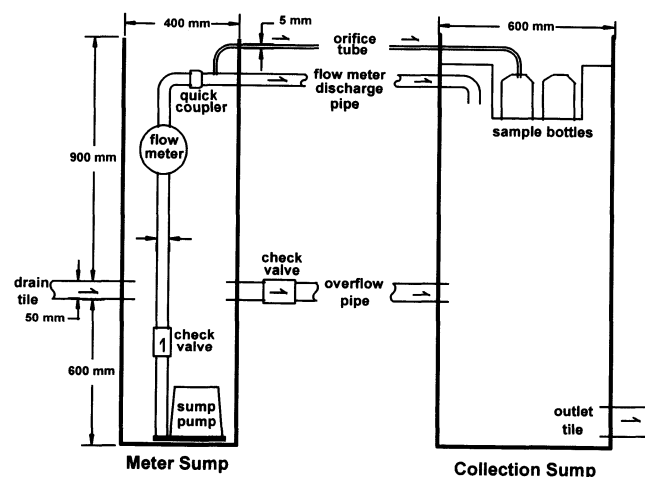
400 mm
5 mm
orifice tube
600 mm
quick coupler
flow meter discharge pipe
flow meter
sample bottles
900 mm
check valve
drain tile
overflow pipe
50 mm
1
check valve
600 mm
sump pump
outlet tile
Meter Sump
Collection Sump